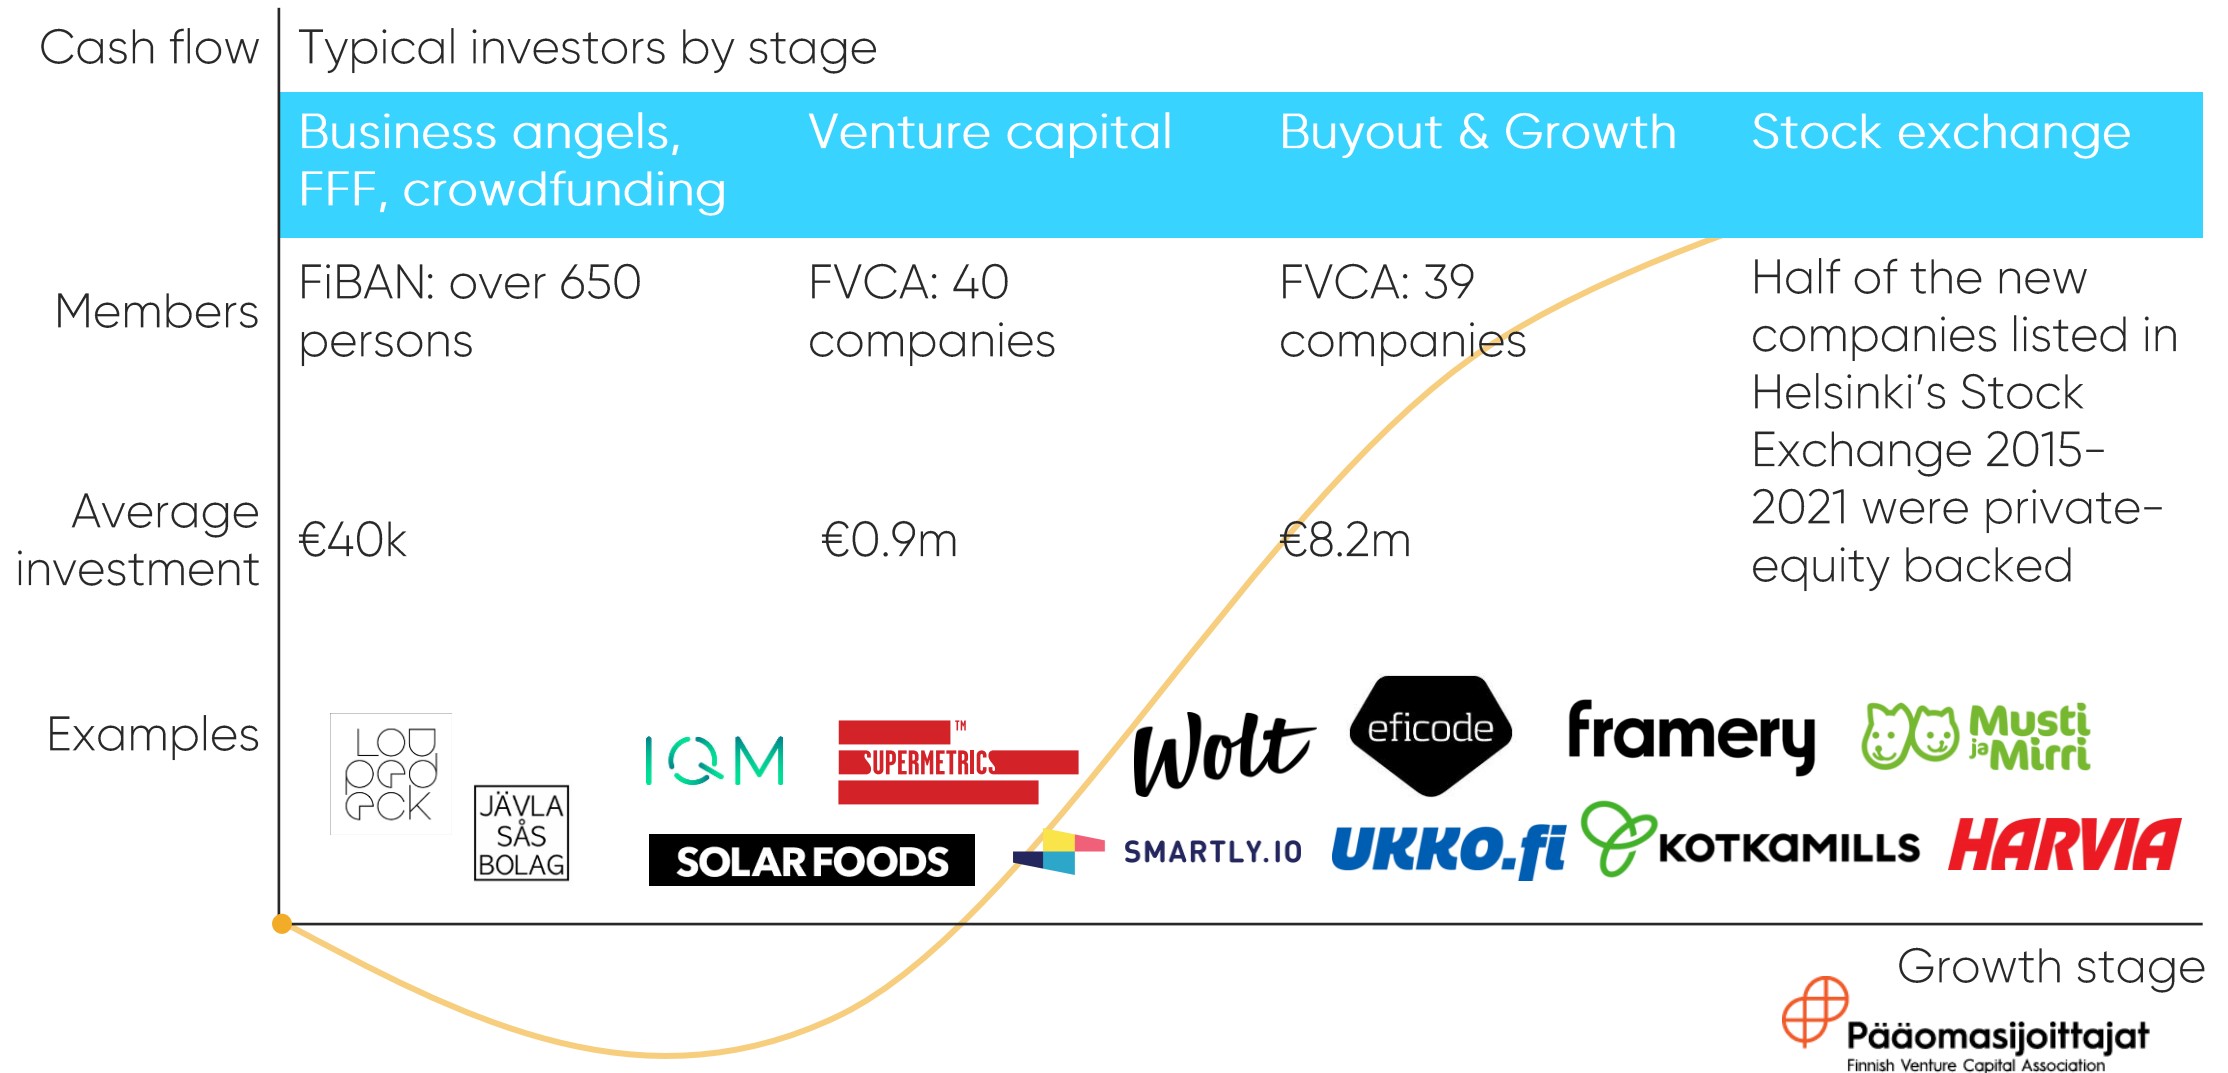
Cash flow

Typical investors by stage

| | Business angels, FFF, crowdfunding | Venture capital | Buyout & Growth | Stock exchange |
|---|---|---|---|---|
| Members | FiBAN: over 650 persons | FVCA: 40 companies | FVCA: 39 companies | Half of the new companies listed in Helsinki's Stock Exchange 2015-2021 were private-equity backed |
| Average investment | €40k | €0.9m | €8.2m | |
| Examples | | | | |

LOUDPEDECK
JÄVLA SÅS BOLAG
IQM
SUPERMETRICS TM
SOLAR FOODS
SMARTLY.IO
Wolt
eficode
UKKO.fi
framery
KOTKAMILLS
Musti ja Mirri
HARVIA

Growth stage

Pääomasijoittajat
Finnish Venture Capital Association